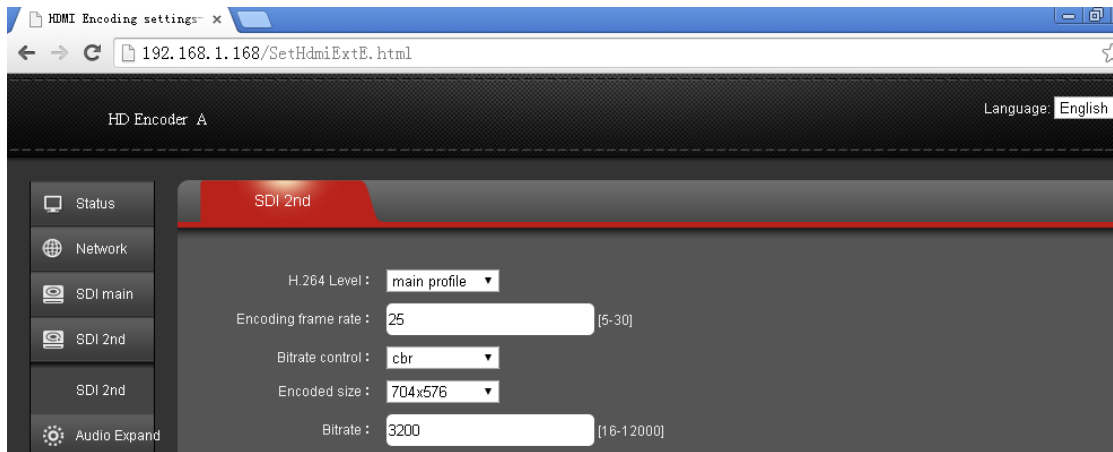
HDMI Encoding settings- ×

192.168.1.168/SetHdmiExtE.html

HD Encoder A

Language: English

Status

Network

SDI main

SDI 2nd

SDI 2nd

Audio Expand

SDI 2nd

H.264 Level : main profile

Encoding frame rate : 25 [5-30]

Bitrate control : cbr

Encoded size : 704x576

Bitrate : 3200 [16-12000]